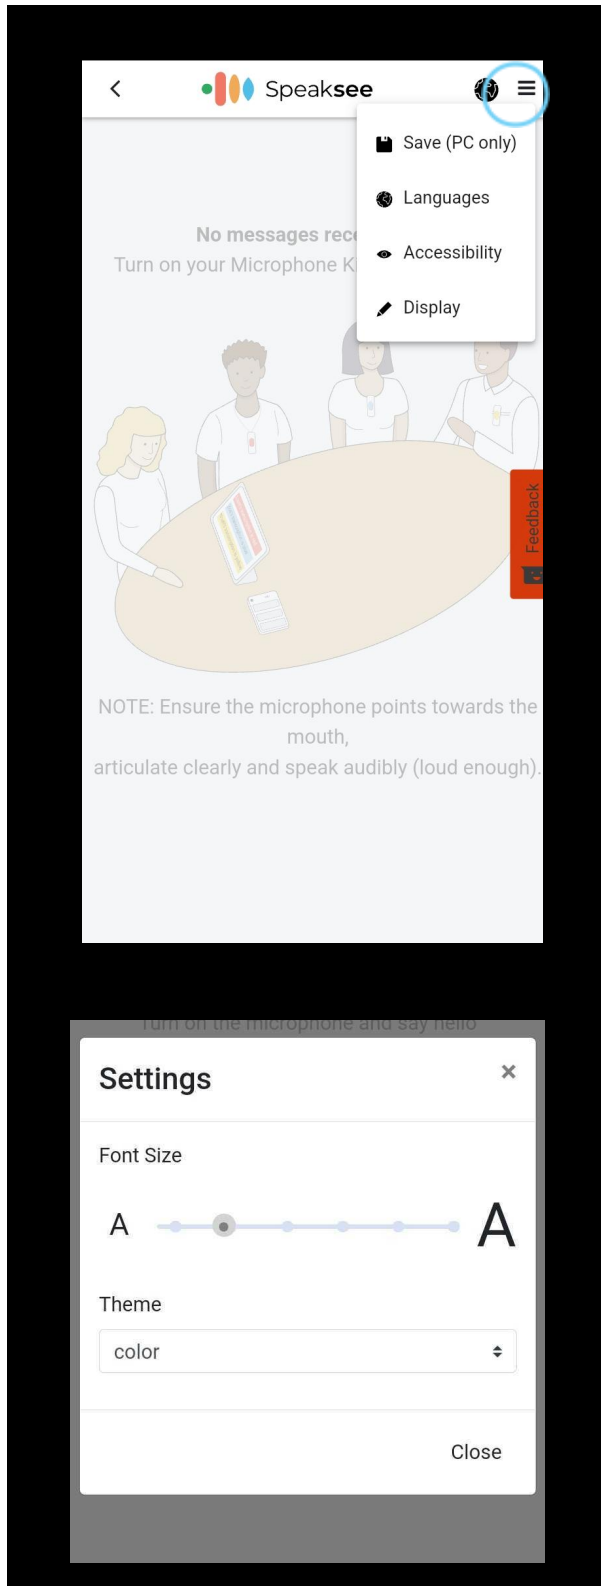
Speaksee

Save (PC only)

Languages

Accessibility

Display

No messages rec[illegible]

Turn on your Microphone K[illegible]

Feedback

NOTE: Ensure the microphone points towards the mouth, articulate clearly and speak audibly (loud enough).

Turn on the microphone and say hello

Settings ×

Font Size

A A

Theme

color

Close